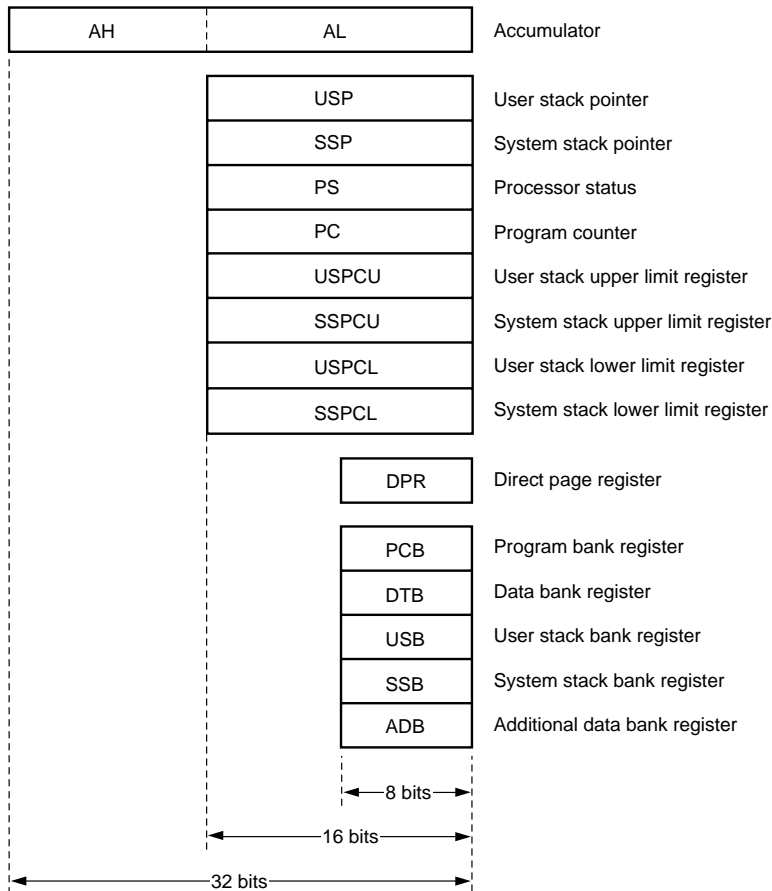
AH AL Accumulator

USP User stack pointer

SSP System stack pointer

PS Processor status

PC Program counter

USPCU User stack upper limit register

SSPCU System stack upper limit register

USPCL User stack lower limit register

SSPCL System stack lower limit register

DPR Direct page register

PCB Program bank register

DTB Data bank register

USB User stack bank register

SSB System stack bank register

ADB Additional data bank register

8 bits

16 bits

32 bits